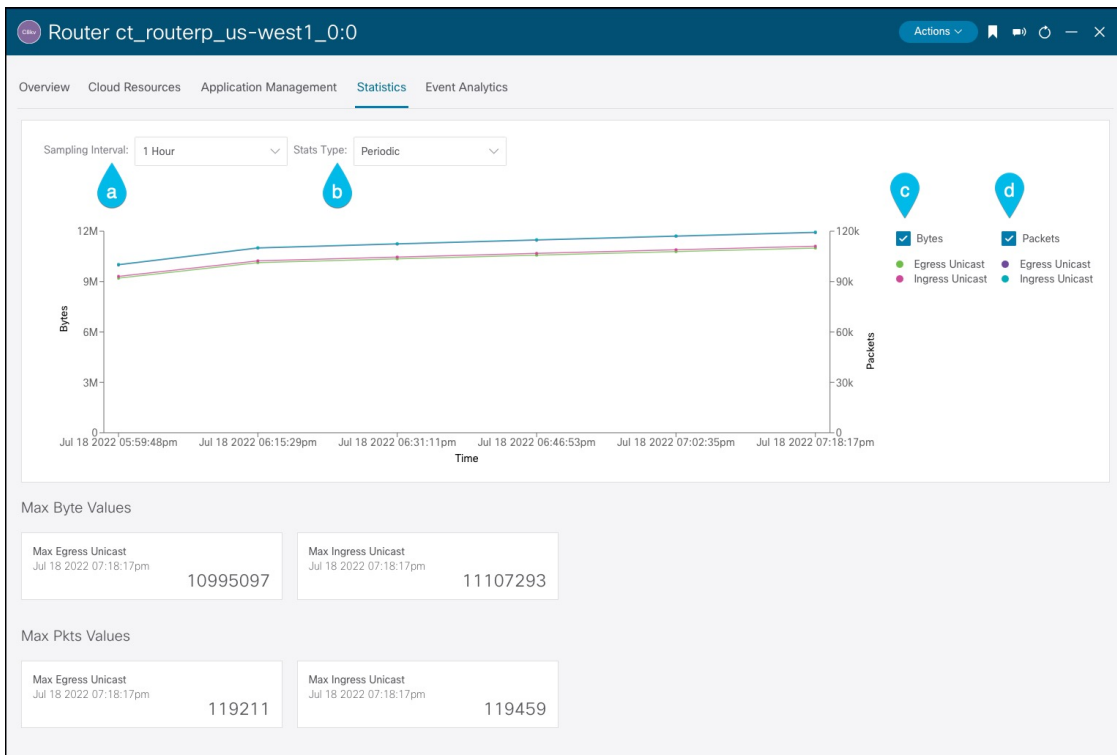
Router ct_routerp_us-west1_0:0

Actions

Overview   Cloud Resources   Application Management   Statistics   Event Analytics

Sampling Interval: 1 Hour   Stats Type: Periodic

a   b   c   d

Bytes   Packets
Egress Unicast   Egress Unicast
Ingress Unicast   Ingress Unicast

12M
9M
6M
3M
0
Bytes

120k
90k
60k
30k
0
Packets

Jul 18 2022 05:59:48pm   Jul 18 2022 06:15:29pm   Jul 18 2022 06:31:11pm   Jul 18 2022 06:46:53pm   Jul 18 2022 07:02:35pm   Jul 18 2022 07:18:17pm
Time

Max Byte Values

Max Egress Unicast
Jul 18 2022 07:18:17pm
10995097

Max Ingress Unicast
Jul 18 2022 07:18:17pm
11107293

Max Pkts Values

Max Egress Unicast
Jul 18 2022 07:18:17pm
119211

Max Ingress Unicast
Jul 18 2022 07:18:17pm
119459